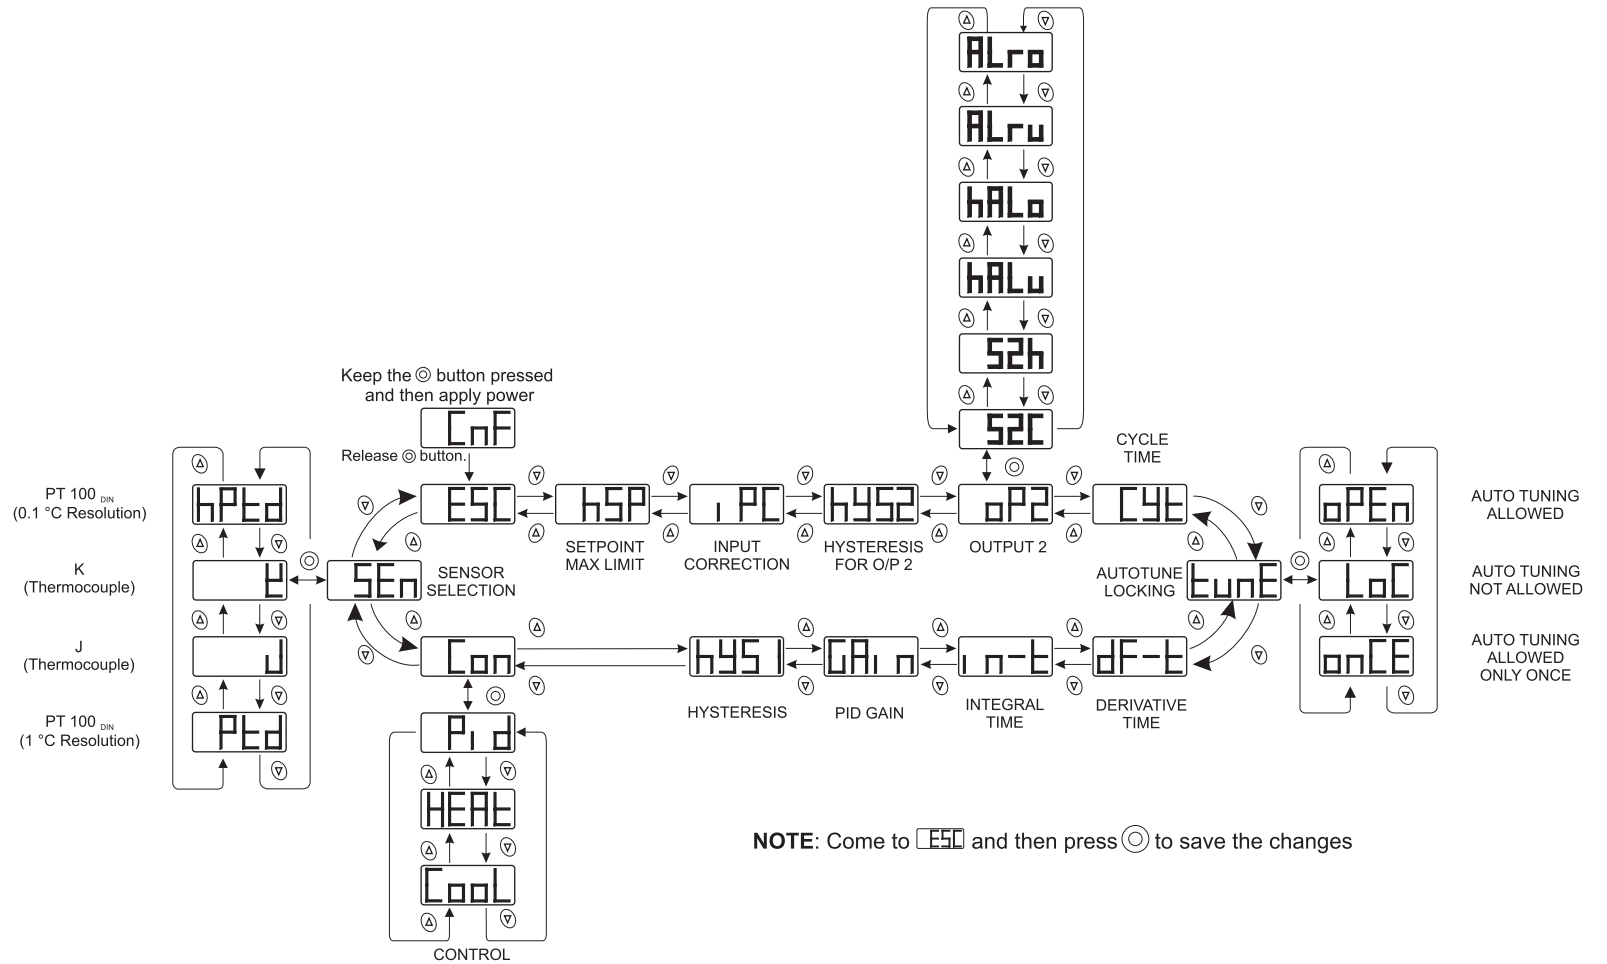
ALro
ALru
hALo
hALu
S2h
S2C

Keep the ◎ button pressed and then apply power
CnF
Release ◎ button.

PT 100 DIN (0.1 °C Resolution)
hPtd
K (Thermocouple)
t
J (Thermocouple)
J
PT 100 DIN (1 °C Resolution)
Ptd

SEn
SENSOR SELECTION

ESC
hSP
SETPOINT MAX LIMIT
iPC
INPUT CORRECTION
hyS2
HYSTERESIS FOR O/P 2
oP2
OUTPUT 2
CYt
CYCLE TIME

AUTOTUNE LOCKING
tunE

oPEn
AUTO TUNING ALLOWED
LoC
AUTO TUNING NOT ALLOWED
onCE
AUTO TUNING ALLOWED ONLY ONCE

Con
hYS1
HYSTERESIS
GAin
PID GAIN
in-t
INTEGRAL TIME
dF-t
DERIVATIVE TIME

Pid
HEAt
CooL
CONTROL

NOTE: Come to ESC and then press ◎ to save the changes